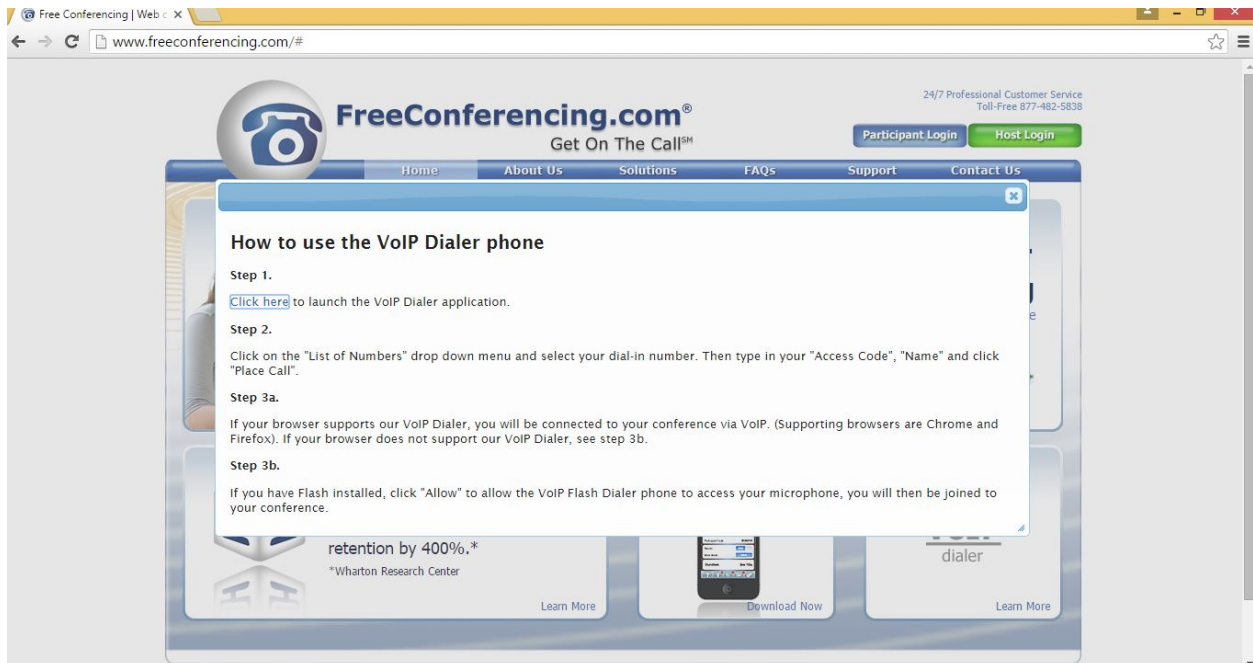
Free Conferencing | Web c ×

www.freeconferencing.com/#

FreeConferencing.com®
Get On The Call℠

24/7 Professional Customer Service
Toll-Free 877-482-5838

Participant Login
Host Login

Home
About Us
Solutions
FAQs
Support
Contact Us

How to use the VoIP Dialer phone

Step 1.

Click here to launch the VoIP Dialer application.

Step 2.

Click on the "List of Numbers" drop down menu and select your dial-in number. Then type in your "Access Code", "Name" and click "Place Call".

Step 3a.

If your browser supports our VoIP Dialer, you will be connected to your conference via VoIP. (Supporting browsers are Chrome and Firefox). If your browser does not support our VoIP Dialer, see step 3b.

Step 3b.

If you have Flash installed, click "Allow" to allow the VoIP Flash Dialer phone to access your microphone, you will then be joined to your conference.

retention by 400%.*
*Wharton Research Center

Learn More

Download Now

dialer

Learn More